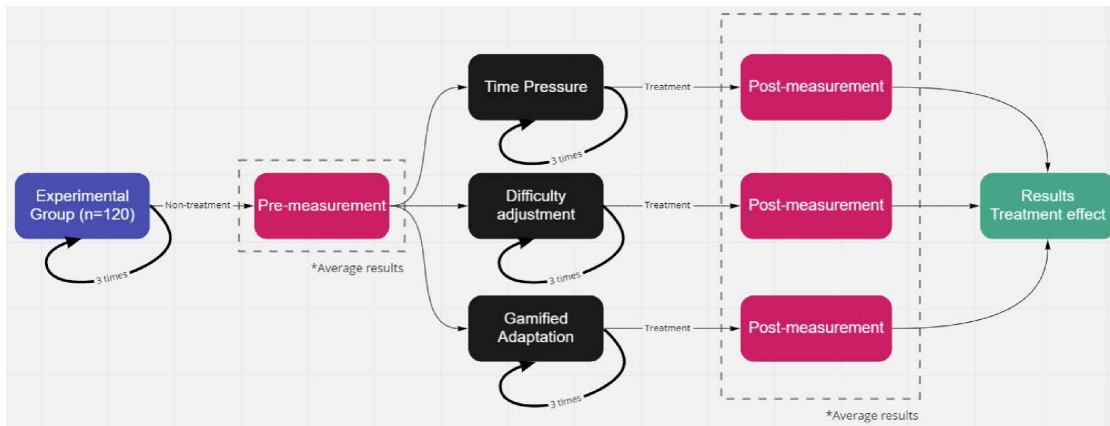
Experimental Group (n=120)

3 times

Non-treatment

Pre-measurement

*Average results

Time Pressure

3 times

Difficulty adjustment

3 times

Gamified Adaptation

3 times

Treatment

Treatment

Treatment

Post-measurement

Post-measurement

Post-measurement

*Average results

Results Treatment effect